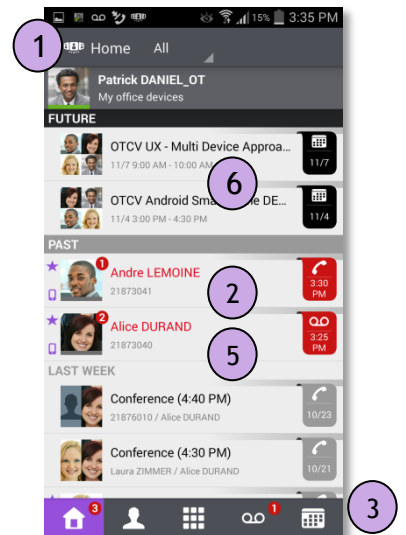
15% 3:35 PM

1

Home All

Patrick DANIEL_OT
My office devices

FUTURE

OTCV UX - Multi Device Approa...
11/7 9:00 AM - 10:00 AM
11/7

OTCV Android Sma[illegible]e DE...
11/4 3:00 PM - 4:30 PM
11/4

6

PAST

1
Andre LEMOINE
21873041
3:30 PM

2

2
Alice DURAND
21873040
3:25 PM

5

LAST WEEK

Conference (4:40 PM)
21876010 / Alice DURAND
10/23

Conference (4:30 PM)
Laura ZIMMER / Alice DURAND
10/21

3

1

3